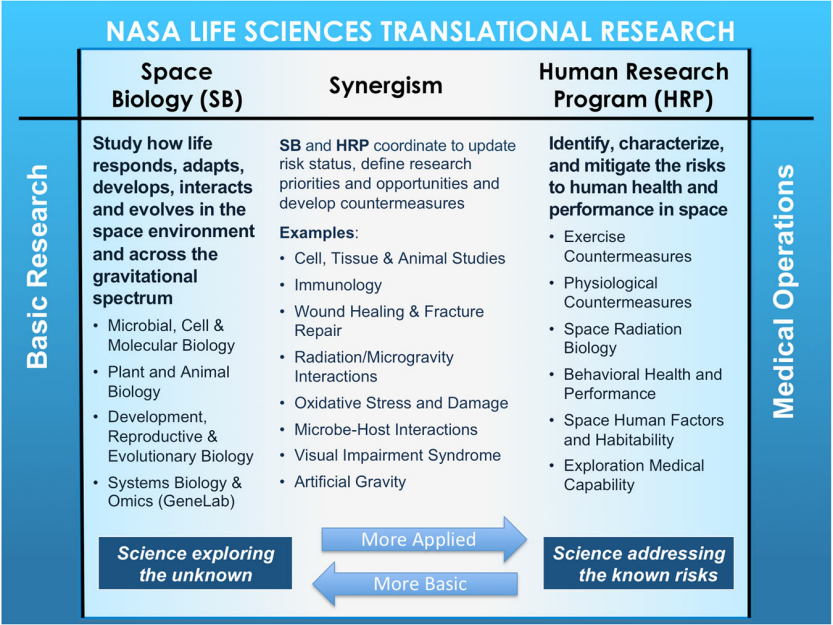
NASA LIFE SCIENCES TRANSLATIONAL RESEARCH

Basic Research

| Space Biology (SB) | Synergism | Human Research Program (HRP) |
|---|---|---|
| Study how life responds, adapts, develops, interacts and evolves in the space environment and across the gravitational spectrum | SB and HRP coordinate to update risk status, define research priorities and opportunities and develop countermeasures | Identify, characterize, and mitigate the risks to human health and performance in space |

Study how life responds, adapts, develops, interacts and evolves in the space environment and across the gravitational spectrum
- Microbial, Cell & Molecular Biology
- Plant and Animal Biology
- Development, Reproductive & Evolutionary Biology
- Systems Biology & Omics (GeneLab)

SB and HRP coordinate to update risk status, define research priorities and opportunities and develop countermeasures

Examples:
- Cell, Tissue & Animal Studies
- Immunology
- Wound Healing & Fracture Repair
- Radiation/Microgravity Interactions
- Oxidative Stress and Damage
- Microbe-Host Interactions
- Visual Impairment Syndrome
- Artificial Gravity

Identify, characterize, and mitigate the risks to human health and performance in space
- Exercise Countermeasures
- Physiological Countermeasures
- Space Radiation Biology
- Behavioral Health and Performance
- Space Human Factors and Habitability
- Exploration Medical Capability

Medical Operations

Science exploring the unknown

More Applied

More Basic

Science addressing the known risks